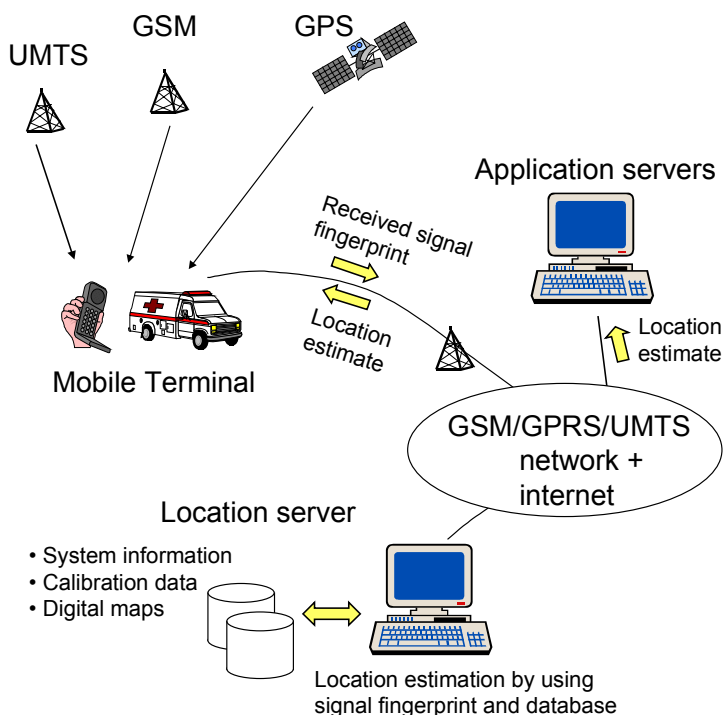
UMTS

GSM

GPS

Application servers

Received signal fingerprint

Location estimate

Location estimate

Mobile Terminal

GSM/GPRS/UMTS network + internet

Location server

• System information
• Calibration data
• Digital maps

Location estimation by using signal fingerprint and database